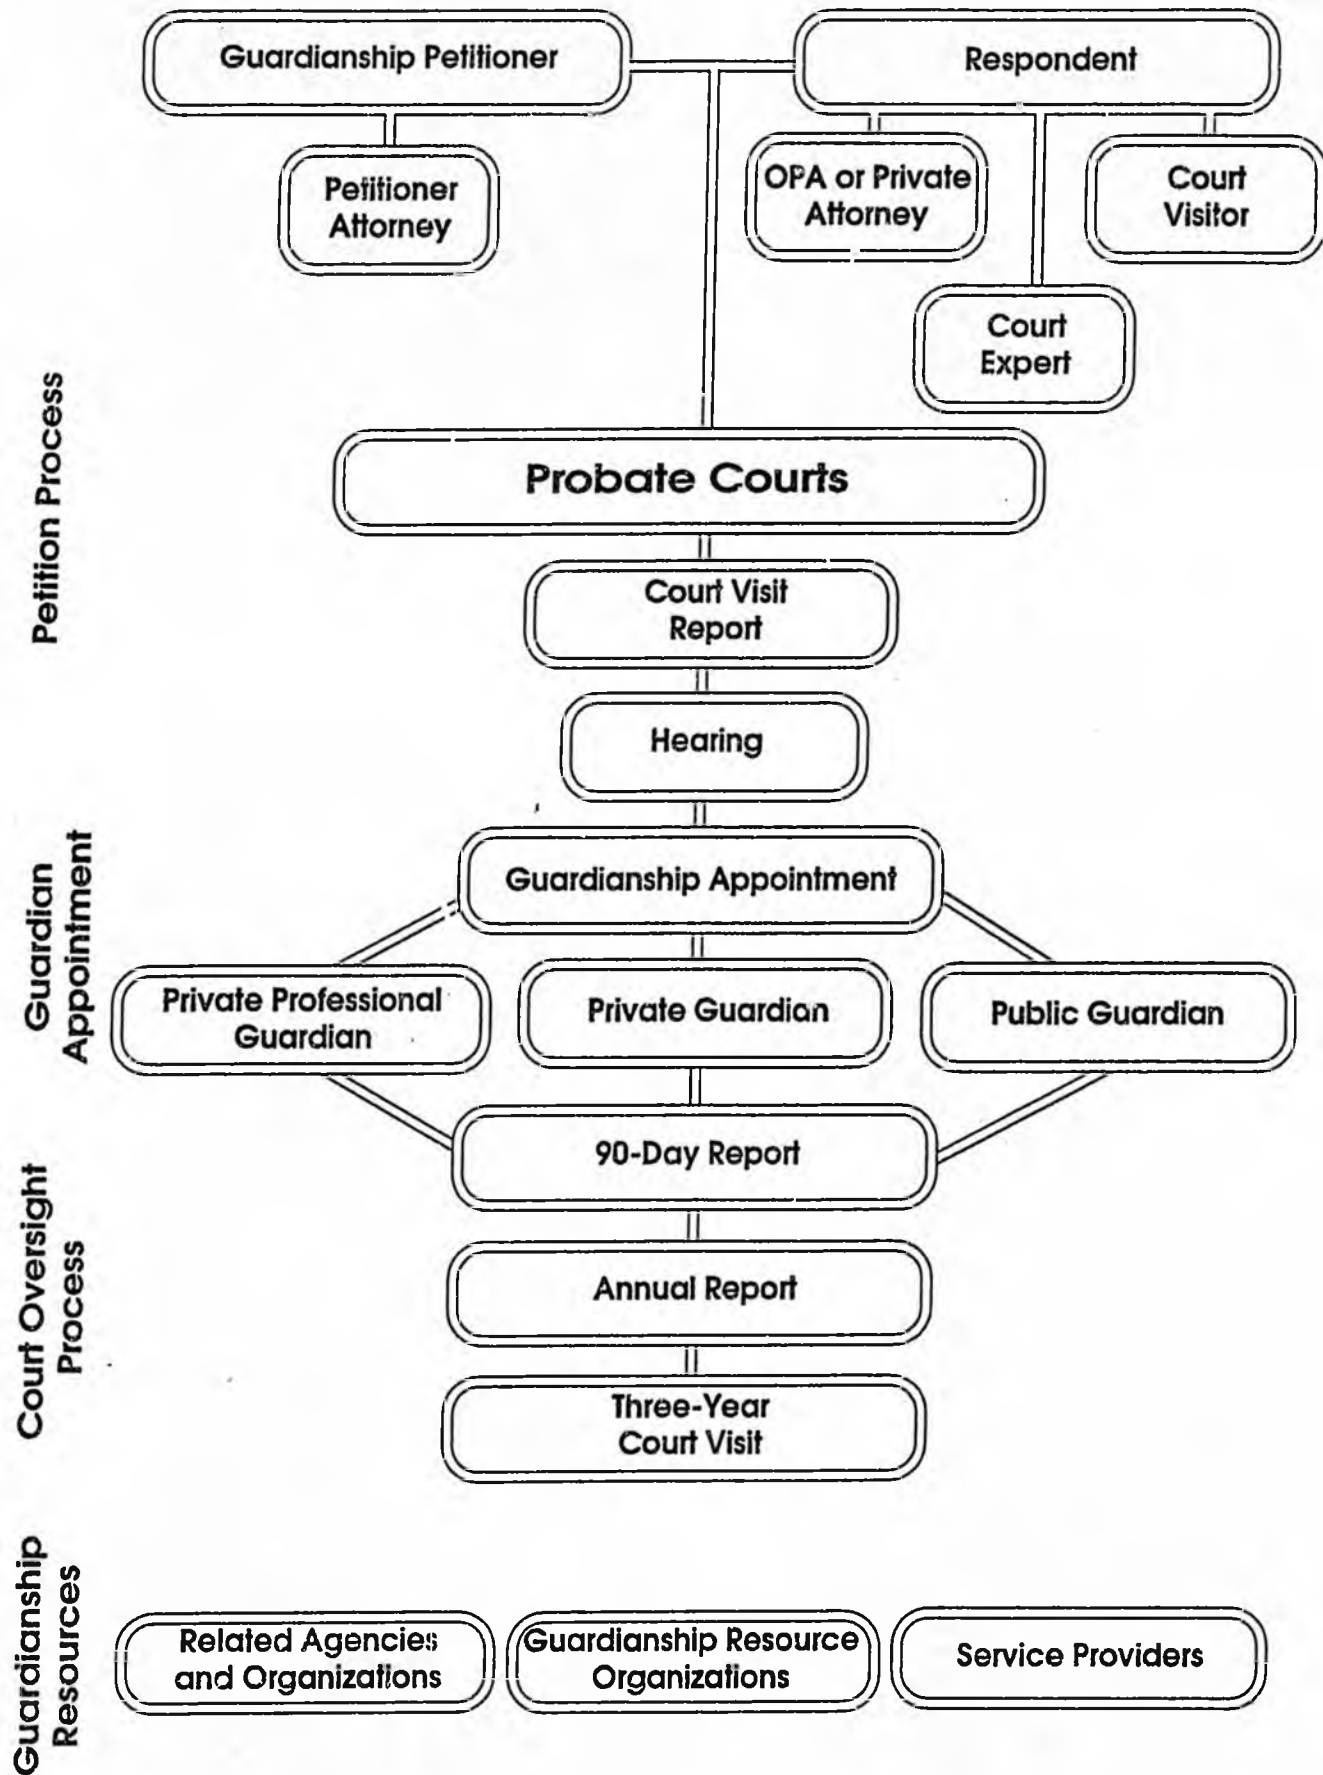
Guardianship Petitioner

Respondent

Petitioner Attorney

OPA or Private Attorney

Court Visitor

Court Expert

Petition Process

Probate Courts

Court Visit Report

Hearing

Guardian Appointment

Guardianship Appointment

Private Professional Guardian

Private Guardian

Public Guardian

Court Oversight Process

90-Day Report

Annual Report

Three-Year Court Visit

Guardianship Resources

Related Agencies and Organizations

Guardianship Resource Organizations

Service Providers